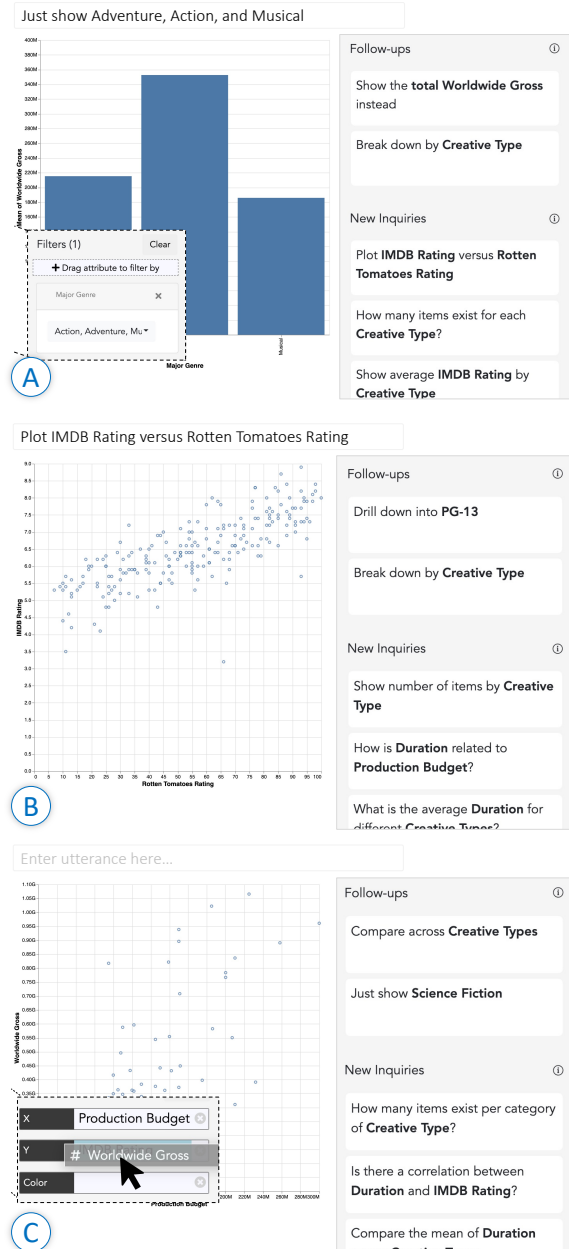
Just show Adventure, Action, and Musical

400M
380M
360M
340M
320M
300M
280M
260M
240M
220M
200M
180M

Mean of Worldwide Gross

Filters (1)
Clear
+ Drag attribute to filter by
Major Genre
×
Action, Adventure, Mu

Musical
Major Genre

A

Follow-ups
ⓘ
Show the **total Worldwide Gross** instead
Break down by **Creative Type**

New Inquiries
ⓘ
Plot **IMDB Rating** versus **Rotten Tomatoes Rating**
How many items exist for each **Creative Type**?
Show average **IMDB Rating** by **Creative Type**

Plot IMDB Rating versus Rotten Tomatoes Rating

9.0
8.5
8.0
7.5
7.0
6.5
6.0
5.5
5.0
4.5
4.0
3.5
3.0
2.5
2.0
1.5
1.0
0.5
0.0
IMDB Rating
0 5 10 15 20 25 30 35 40 45 50 55 60 65 70 75 80 85 90 95 100
Rotten Tomatoes Rating

B

Follow-ups
ⓘ
Drill down into **PG-13**
Break down by **Creative Type**

New Inquiries
ⓘ
Show number of items by **Creative Type**
How is **Duration** related to **Production Budget**?
What is the average **Duration** for different **Creative Types**?

Enter utterance here...

1.10G
1.05G
1.00G
0.95G
0.90G
0.85G
0.80G
0.75G
0.70G
0.65G
0.60G
0.55G
0.50G
0.45G
0.40G
Worldwide Gross

X
Production Budget
Y
# Worldwide Gross
Color

220M 240M 260M 280M300M
Production Budget

C

Follow-ups
ⓘ
Compare across **Creative Types**
Just show **Science Fiction**

New Inquiries
ⓘ
How many items exist per category of **Creative Type**?
Is there a correlation between **Duration** and **IMDB Rating**?
Compare the mean of **Duration**